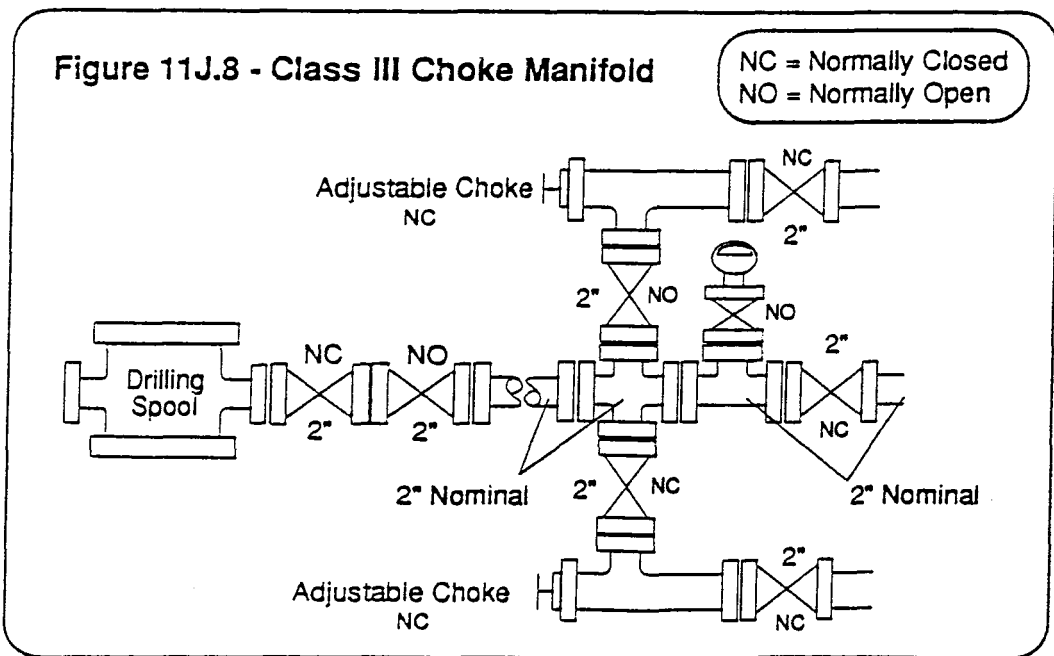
Figure 11J.8 - Class III Choke Manifold

NC = Normally Closed
NO = Normally Open

Adjustable Choke
NC

NC
2"

2"
NO

NO

Drilling Spool

NC
2"

NO
2"

2"

NC

2" Nominal

2"
NC

2" Nominal

2"

Adjustable Choke
NC

NC